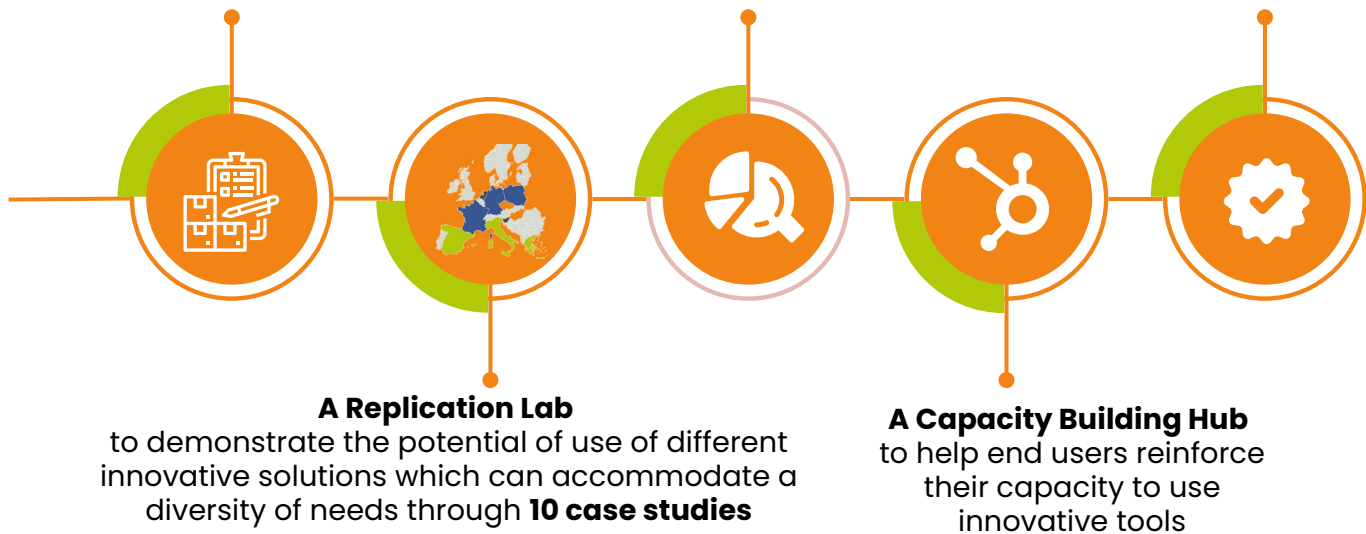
**A Replication Lab**
to demonstrate the potential of use of different innovative solutions which can accommodate a diversity of needs through **10 case studies**

**A Capacity Building Hub**
to help end users reinforce their capacity to use innovative tools